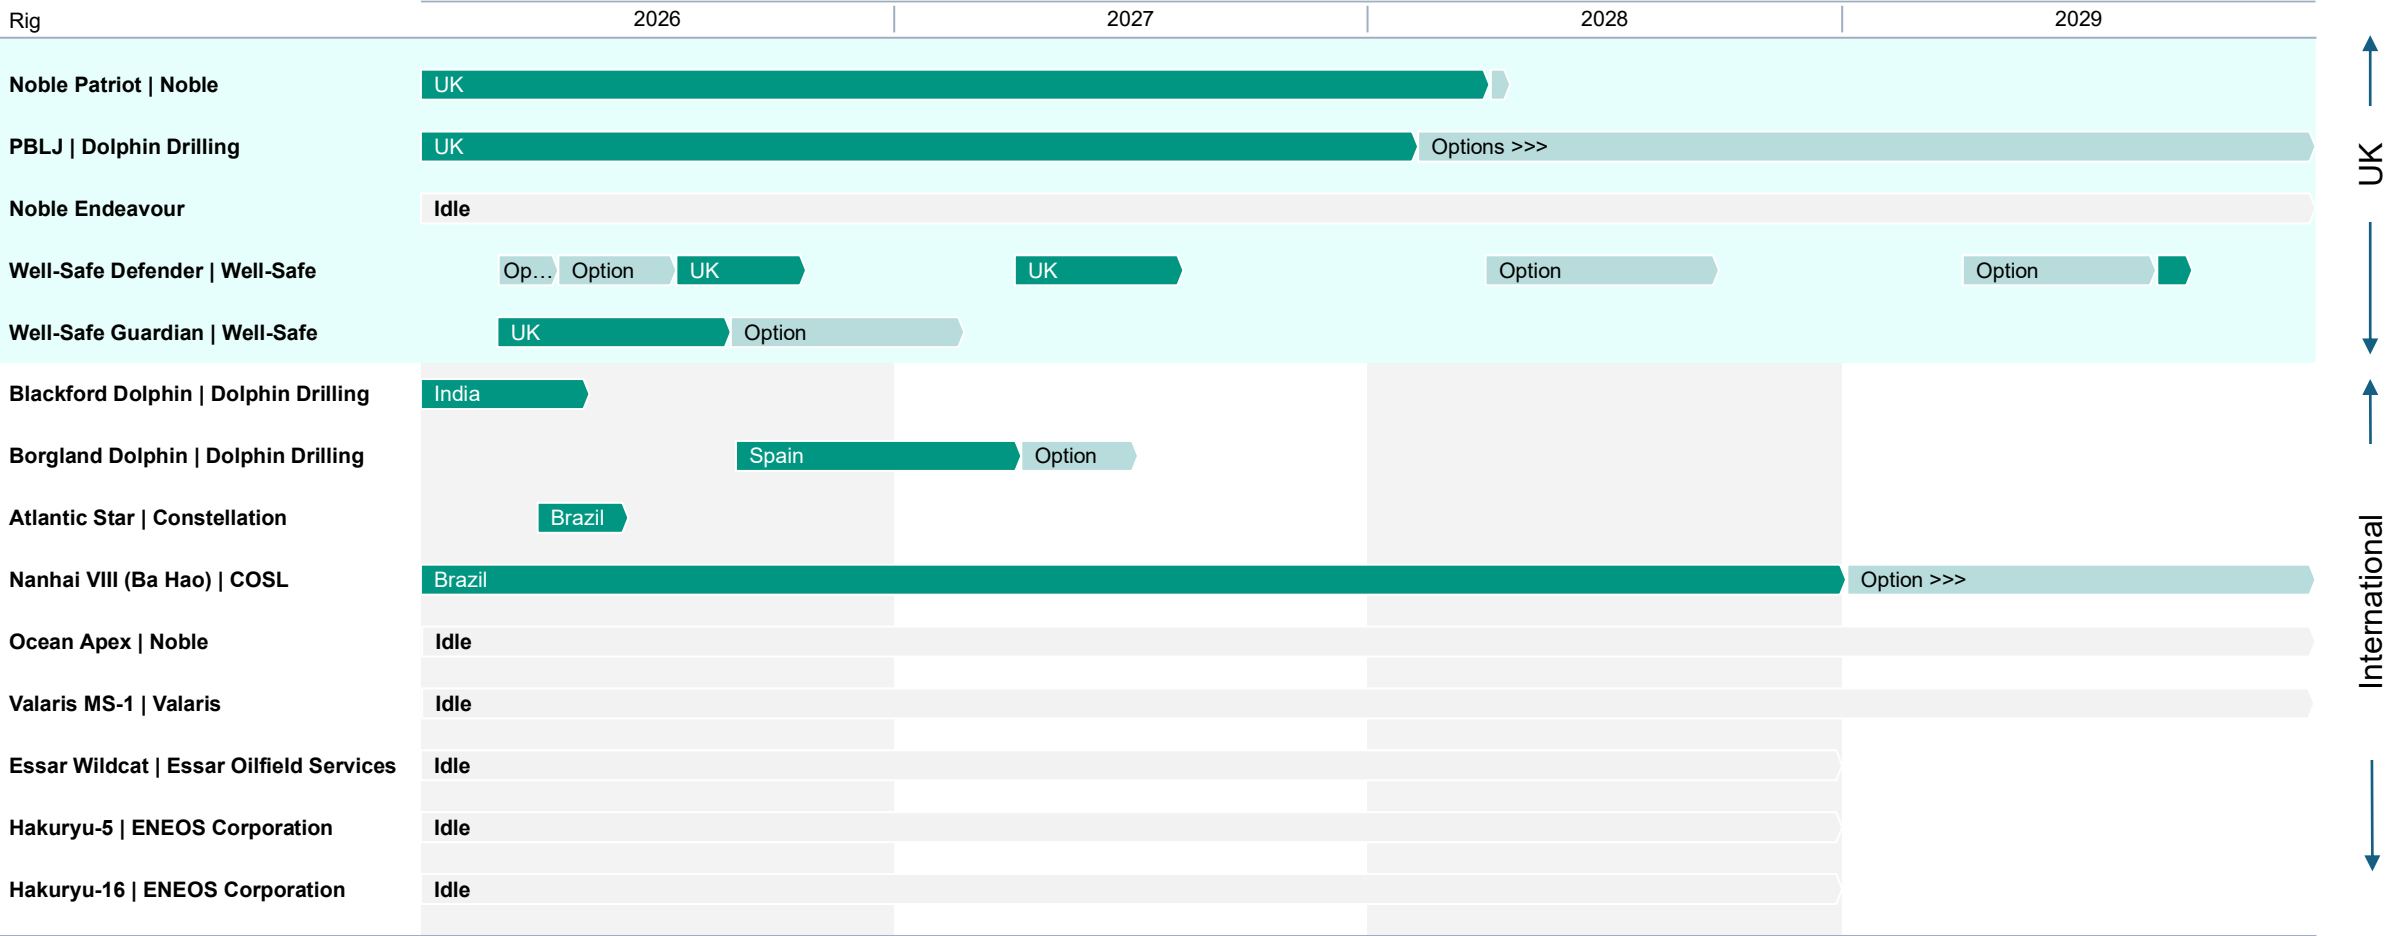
Rig | 2026 | 2027 | 2028 | 2029

Noble Patriot | Noble UK

PBLJ | Dolphin Drilling UK Options >>>

Noble Endeavour Idle

Well-Safe Defender | Well-Safe Op… Option UK UK Option Option

Well-Safe Guardian | Well-Safe UK Option

Blackford Dolphin | Dolphin Drilling India

Borgland Dolphin | Dolphin Drilling Spain Option

Atlantic Star | Constellation Brazil

Nanhai VIII (Ba Hao) | COSL Brazil Option >>>

Ocean Apex | Noble Idle

Valaris MS-1 | Valaris Idle

Essar Wildcat | Essar Oilfield Services Idle

Hakuryu-5 | ENEOS Corporation Idle

Hakuryu-16 | ENEOS Corporation Idle

UK

International